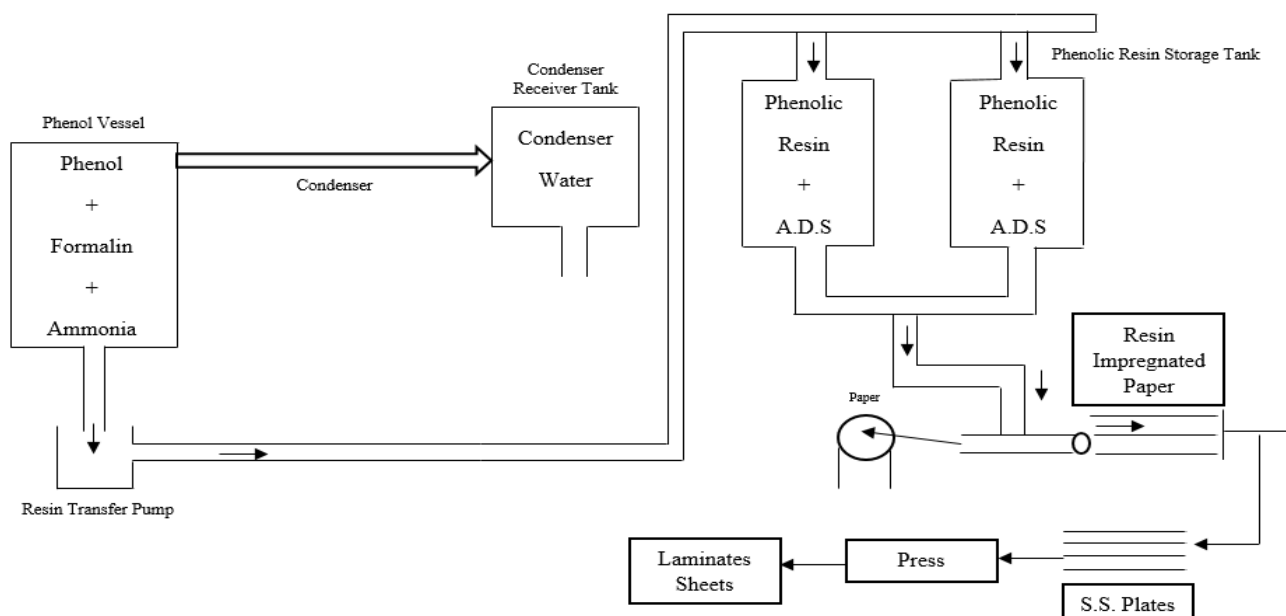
Phenolic Resin Storage Tank

Condenser Receiver Tank

Phenol Vessel

Phenol
+
Formalin
+
Ammonia

Condenser

Condenser Water

Phenolic Resin + A.D.S

Phenolic Resin + A.D.S

Resin Impregnated Paper

Paper

Resin Transfer Pump

Laminates Sheets

Press

S.S. Plates